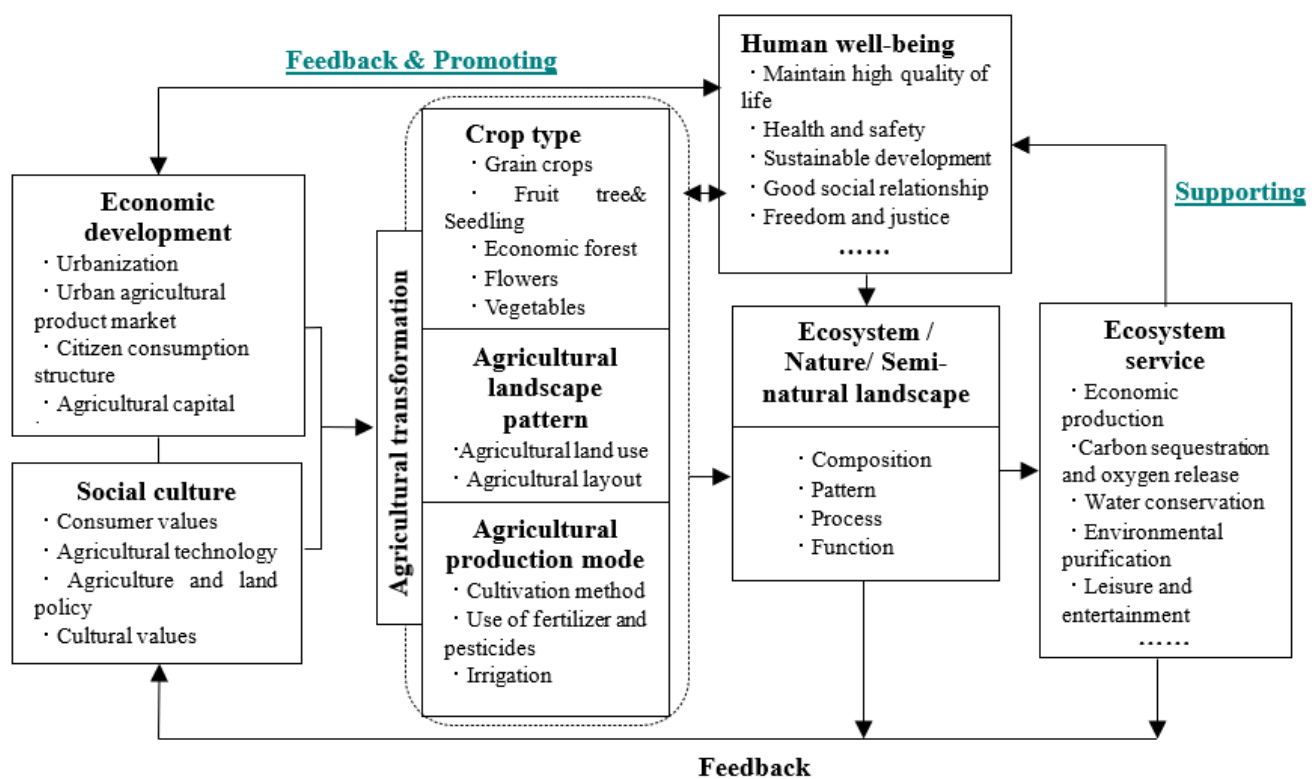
Feedback & Promoting

Human well-being
・Maintain high quality of life
・Health and safety
・Sustainable development
・Good social relationship
・Freedom and justice
……

Supporting

Economic development
・Urbanization
・Urban agricultural product market
・Citizen consumption structure
・Agricultural capital

Social culture
・Consumer values
・Agricultural technology
・Agriculture and land policy
・Cultural values

Agricultural transformation

Crop type
・Grain crops
・Fruit tree& Seedling
・Economic forest
・Flowers
・Vegetables

Agricultural landscape pattern
・Agricultural land use
・Agricultural layout

Agricultural production mode
・Cultivation method
・Use of fertilizer and pesticides
・Irrigation

Ecosystem / Nature/ Semi-natural landscape
・Composition
・Pattern
・Process
・Function

Ecosystem service
・Economic production
・Carbon sequestration and oxygen release
・Water conservation
・Environmental purification
・Leisure and entertainment
……

Feedback